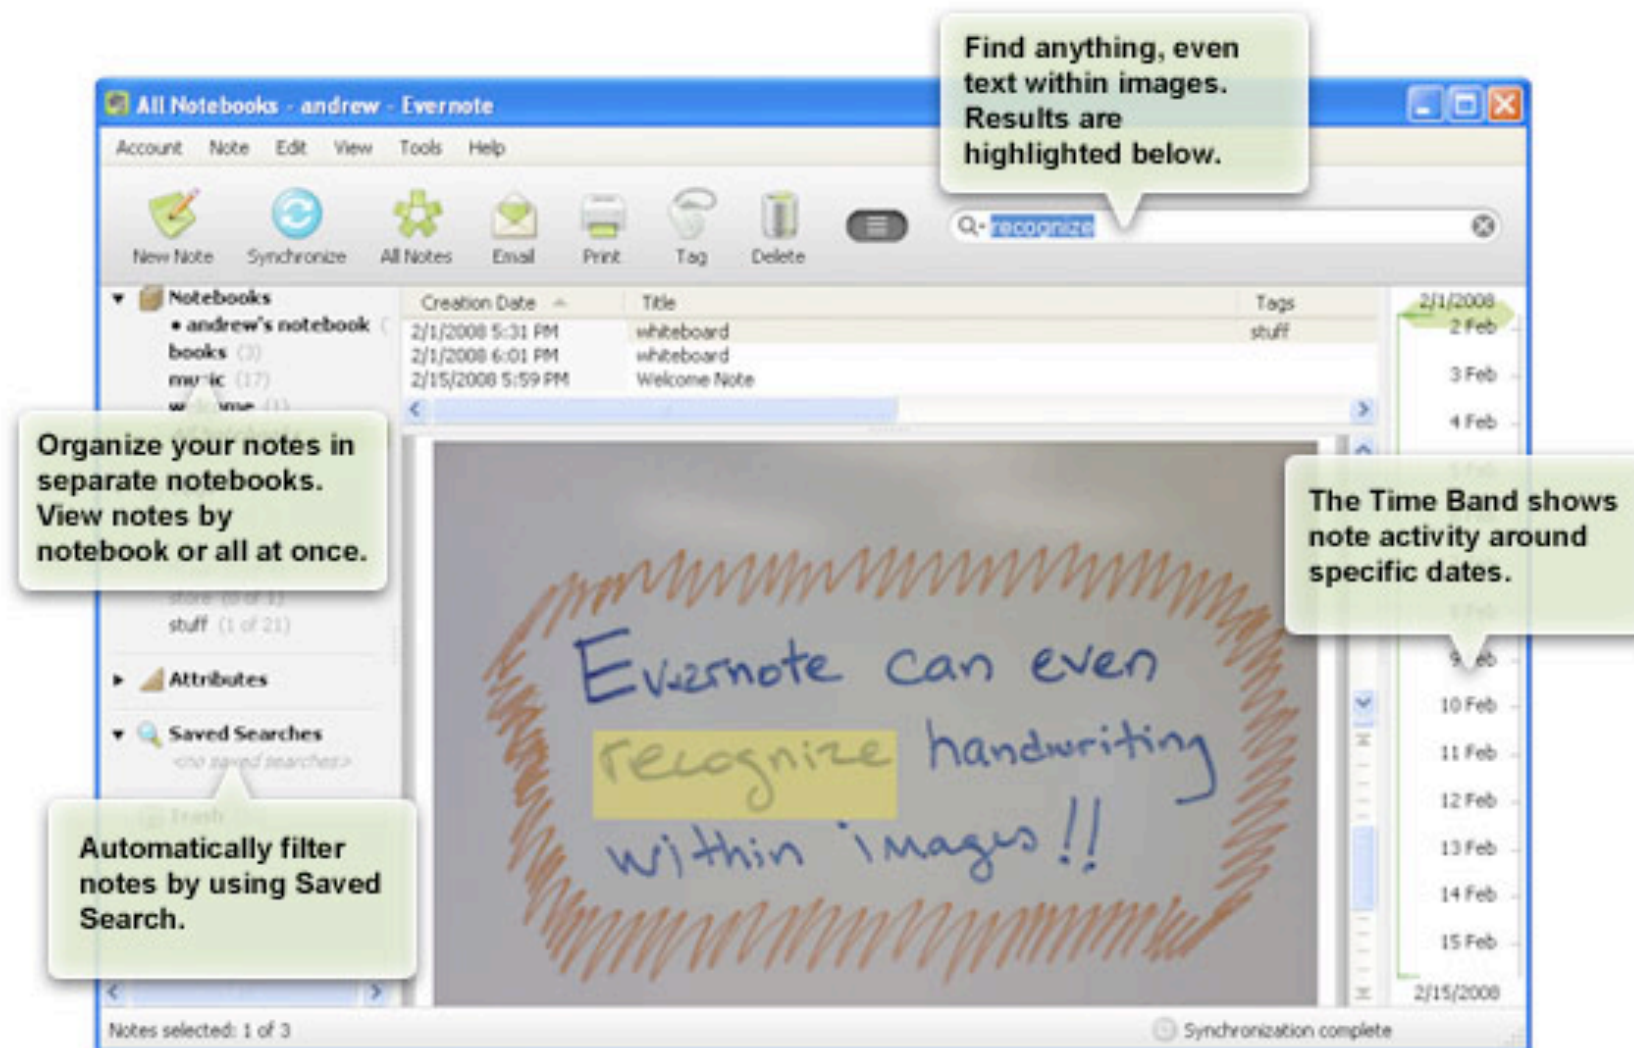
All Notebooks - andrew - Evernote

Find anything, even text within images. Results are highlighted below.

Account Note Edit View Tools Help

New Note Synchronize All Notes Email Print Tag Delete

recognize

Notebooks
• andrew's notebook
books (3)
music (17)
welcome (1)

| Creation Date | Title | Tags |
|---|---|---|
| 2/1/2008 5:31 PM | whiteboard | stuff |
| 2/1/2008 6:01 PM | whiteboard | |
| 2/15/2008 5:59 PM | Welcome Note | |

2/1/2008
2 Feb
3 Feb
4 Feb

Organize your notes in separate notebooks. View notes by notebook or all at once.

The Time Band shows note activity around specific dates.

store (0 of 1)
stuff (1 of 21)

Attributes

Saved Searches
<no saved searches>

Trash

Automatically filter notes by using Saved Search.

Evernote can even recognize handwriting within images!!

9 Feb
10 Feb
11 Feb
12 Feb
13 Feb
14 Feb
15 Feb
2/15/2008

Notes selected: 1 of 3

Synchronization complete